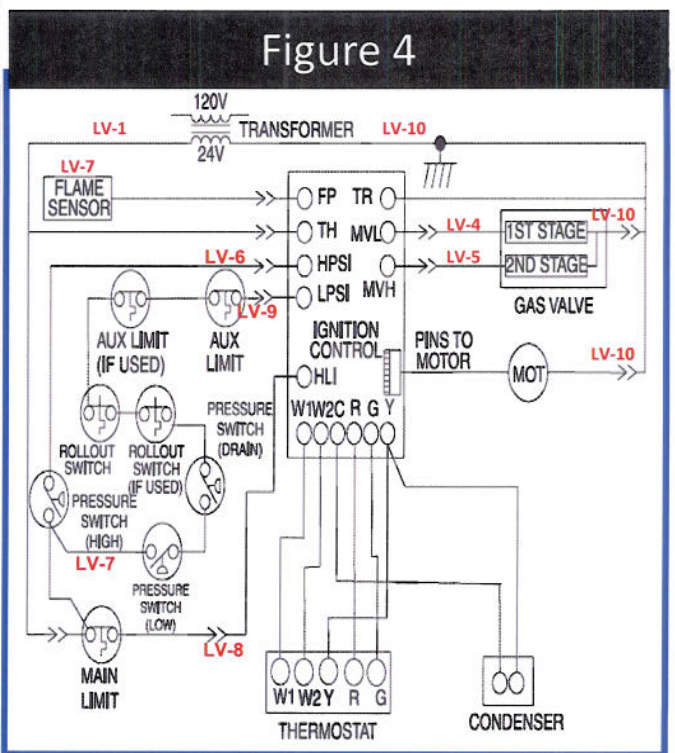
Figure 4

120V
LV-1
TRANSFORMER
LV-10
24V
LV-7
FLAME SENSOR
FP
TR
TH
MVL
LV-4
1ST STAGE
LV-10
LV-6
HPSI
LV-5
2ND STAGE
LPSI
MVH
GAS VALVE
LV-9
AUX LIMIT (IF USED)
AUX LIMIT
IGNITION CONTROL
PINS TO MOTOR
MOT
LV-10
HLI
PRESSURE SWITCH (DRAIN)
W1 W2 C R G Y
ROLLOUT SWITCH
ROLLOUT SWITCH (IF USED)
PRESSURE SWITCH (HIGH)
LV-7
PRESSURE SWITCH (LOW)
LV-8
MAIN LIMIT
W1 W2 Y R G
THERMOSTAT
CONDENSER